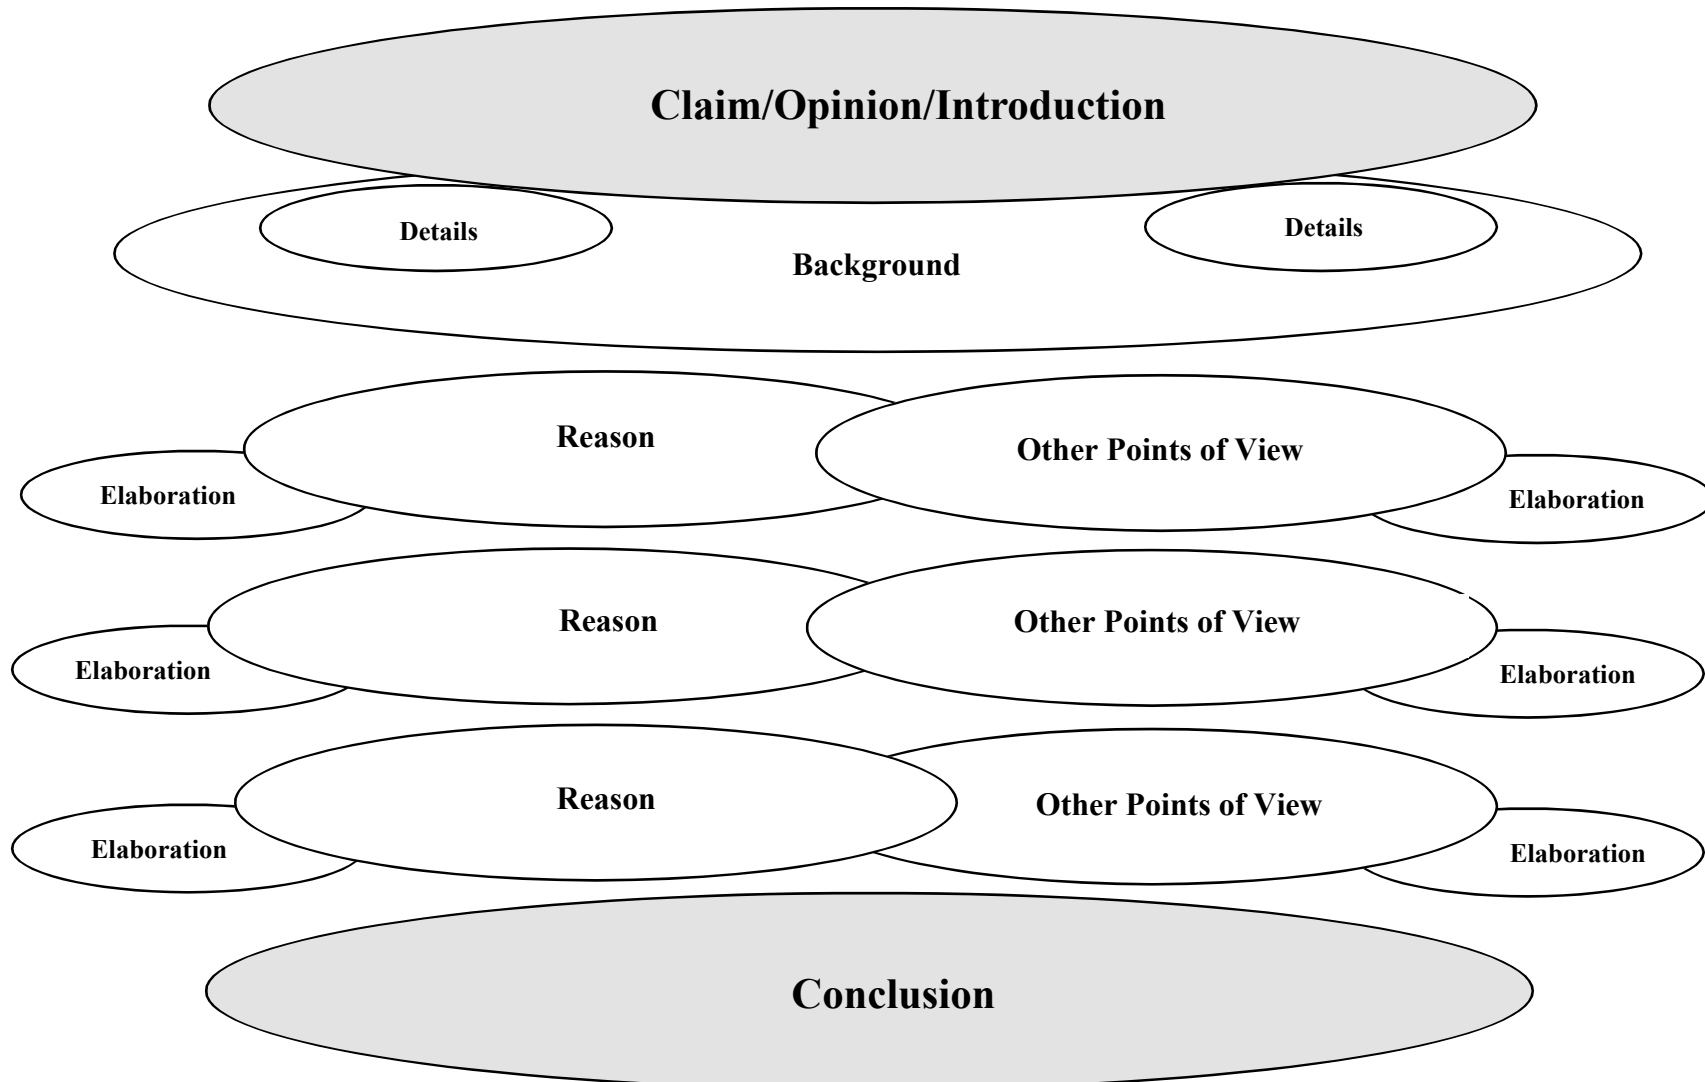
Claim/Opinion/Introduction

Details

Background

Details

Reason

Other Points of View

Elaboration

Elaboration

Reason

Other Points of View

Elaboration

Elaboration

Reason

Other Points of View

Elaboration

Elaboration

Conclusion